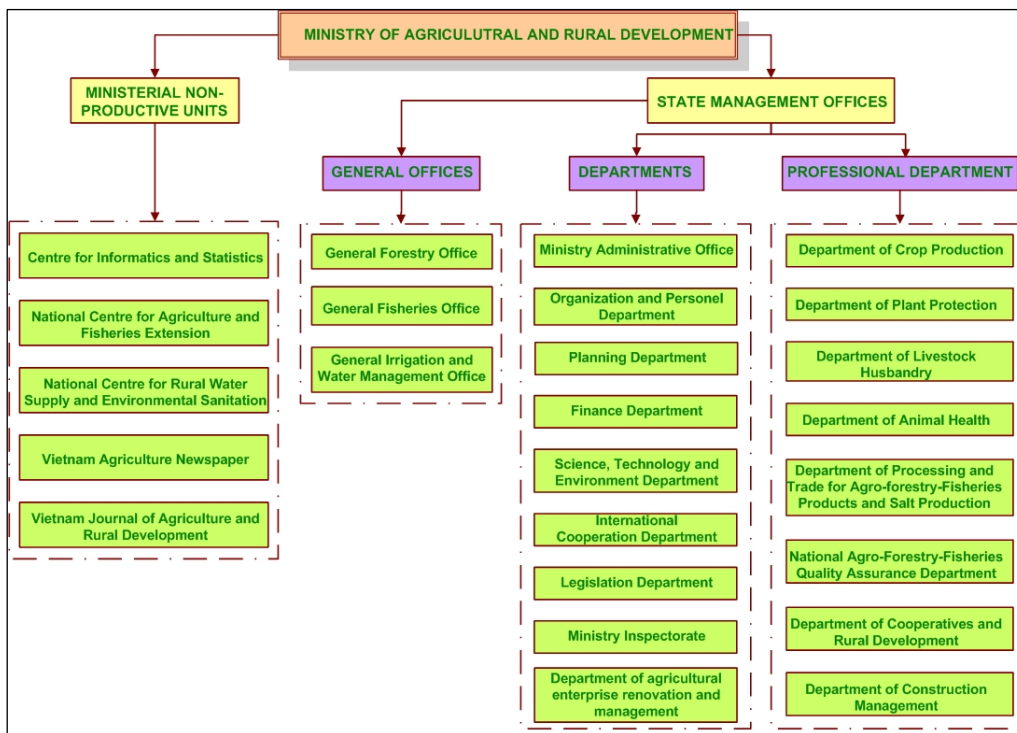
MINISTRY OF AGRICULTRAL AND RURAL DEVELOPMENT

MINISTERIAL NON-PRODUCTIVE UNITS

STATE MANAGEMENT OFFICES

GENERAL OFFICES

DEPARTMENTS

PROFESSIONAL DEPARTMENT

Centre for Informatics and Statistics

National Centre for Agriculture and Fisheries Extension

National Centre for Rural Water Supply and Environmental Sanitation

Vietnam Agriculture Newspaper

Vietnam Journal of Agriculture and Rural Development

General Forestry Office

General Fisheries Office

General Irrigation and Water Management Office

Ministry Administrative Office

Organization and Personel Department

Planning Department

Finance Department

Science, Technology and Environment Department

International Cooperation Department

Legislation Department

Ministry Inspectorate

Department of agricultural enterprise renovation and management

Department of Crop Production

Department of Plant Protection

Department of Livestock Husbandry

Department of Animal Health

Department of Processing and Trade for Agro-forestry-Fisheries Products and Salt Production

National Agro-Forestry-Fisheries Quality Assurance Department

Department of Cooperatives and Rural Development

Department of Construction Management